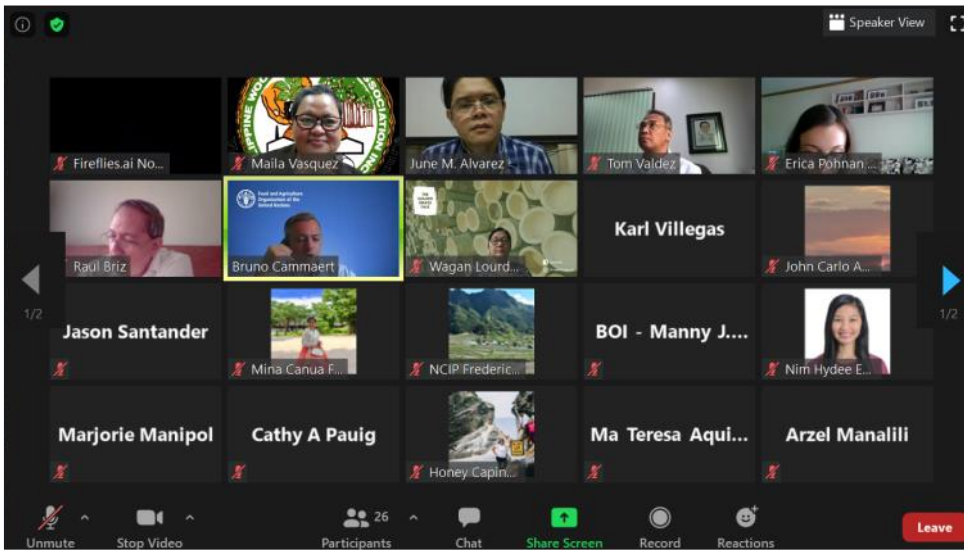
Speaker View

Fireflies.ai No...

PPINE WO ASSOCIATION INC

Maila Vasquez

June M. Alvarez

Tom Valdez

Erica Pohnan...

Raul Briz

Food and Agriculture Organization of the United Nations

Bruno Cammaert

Wagan Lourd...

Karl Villegas

John Carlo A...

1/2

1/2

Jason Santander

Mina Canua F...

NCIP Frederic...

BOI - Manny J....

Nim Hydee E...

Marjorie Manipol

Cathy A Pauig

Honey Capin...

Ma Teresa Aqui...

Arzel Manalili

Unmute

Stop Video

26

Participants

Chat

Share Screen

Record

Reactions

Leave